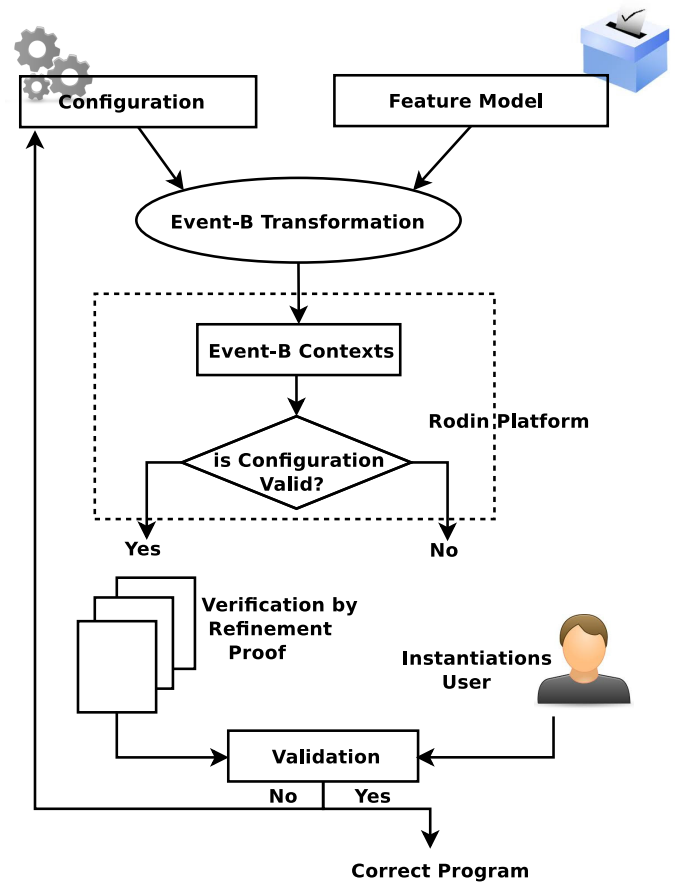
Configuration

Feature Model

Event-B Transformation

Event-B Contexts

Rodin Platform

is Configuration Valid?

Yes

No

Verification by Refinement Proof

Instantiations User

Validation

No

Yes

Correct Program